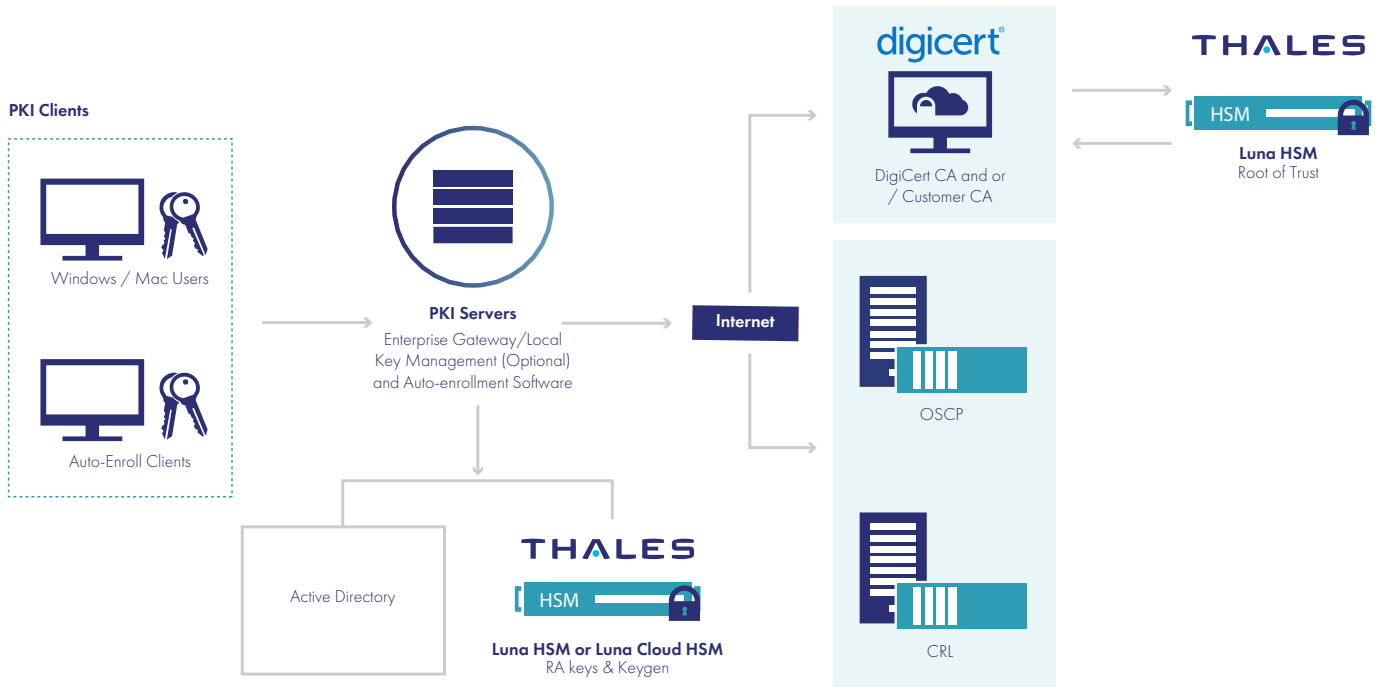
digicert®

THALES

HSM

Luna HSM
Root of Trust

DigiCert CA and or / Customer CA

PKI Clients

Windows / Mac Users

Auto-Enroll Clients

PKI Servers
Enterprise Gateway/Local Key Management (Optional) and Auto-enrollment Software

Internet

OSCP

CRL

Active Directory

THALES

HSM

Luna HSM or Luna Cloud HSM
RA keys & Keygen